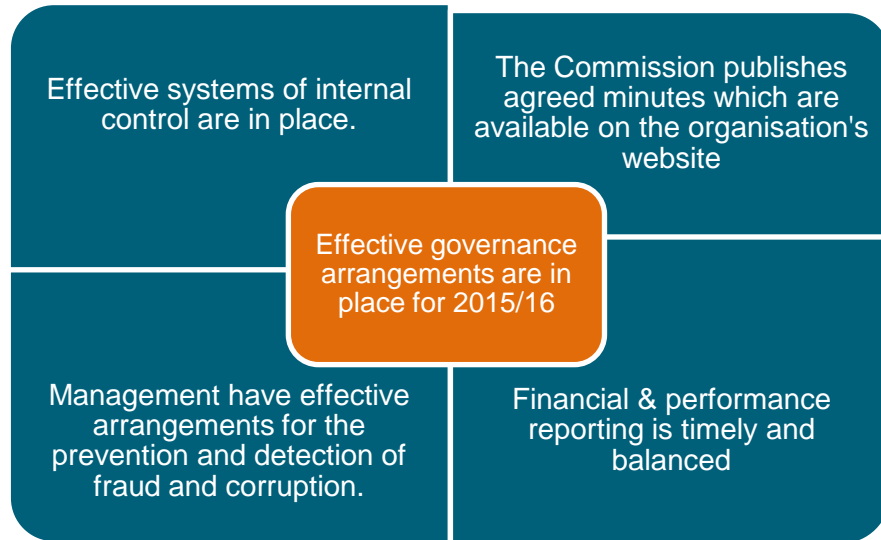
Effective systems of internal control are in place.

The Commission publishes agreed minutes which are available on the organisation's website

Effective governance arrangements are in place for 2015/16

Management have effective arrangements for the prevention and detection of fraud and corruption.

Financial & performance reporting is timely and balanced